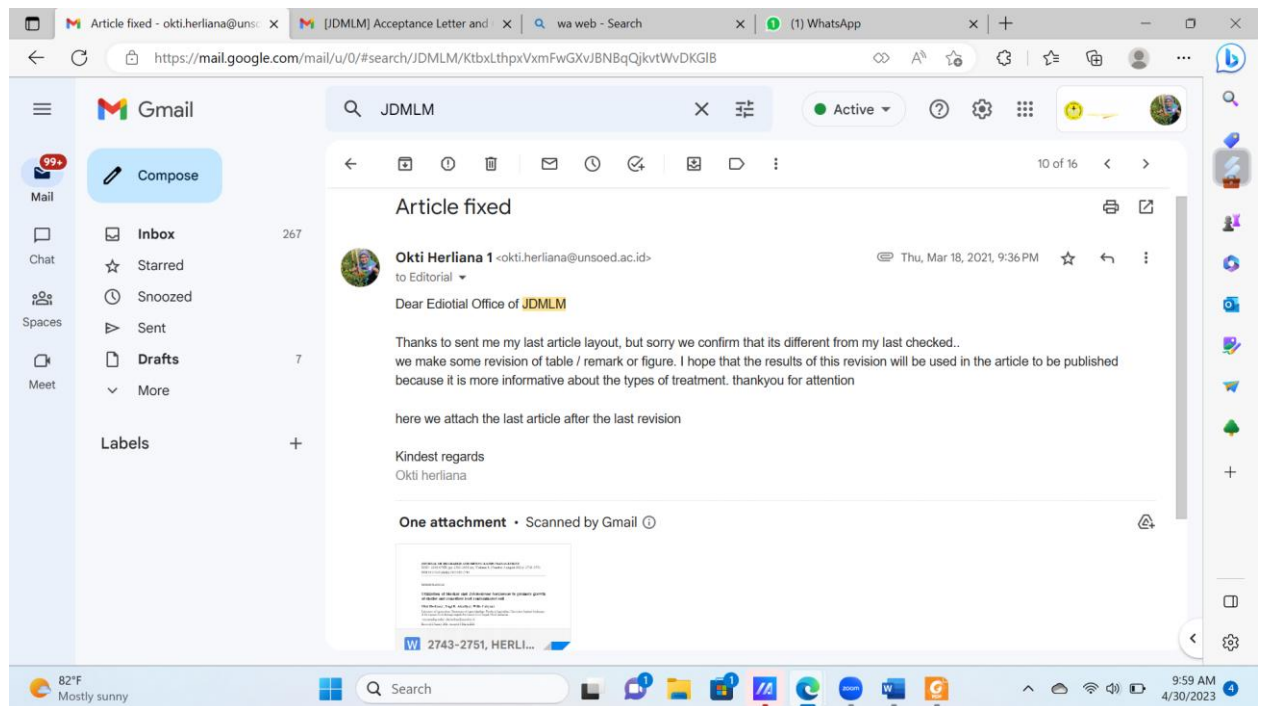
Article fixed - okti.herliana@unso ×
[JDMLM] Acceptance Letter and ×
wa web - Search ×
(1) WhatsApp ×

https://mail.google.com/mail/u/0/#search/JDMLM/KtbxLthpxVxmFwGXvJBNBqQjkvtWvDKGlB

Gmail
JDMLM
Active
99+
Mail
Chat
Spaces
Meet
Compose
Inbox 267
Starred
Snoozed
Sent
Drafts 7
More
Labels +

10 of 16

Article fixed

Okti Herliana 1 <okti.herliana@unsoed.ac.id>
to Editorial
Thu, Mar 18, 2021, 9:36 PM

Dear Ediotial Office of JDMLM

Thanks to sent me my last article layout, but sorry we confirm that its different from my last checked..
we make some revision of table / remark or figure. I hope that the results of this revision will be used in the article to be published because it is more informative about the types of treatment. thankyou for attention

here we attach the last article after the last revision

Kindest regards
Okti herliana

One attachment • Scanned by Gmail

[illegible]

2743-2751, HERLI...

82°F
Mostly sunny
Search
9:59 AM
4/30/2023
4